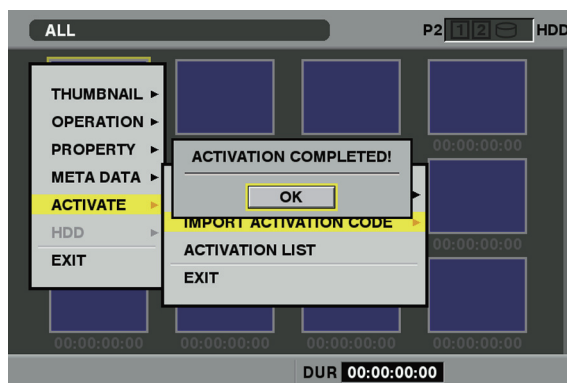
ALL

P2 1 2 HDD

THUMBNAIL ▸
OPERATION ▸
PROPERTY ▸
META DATA ▸
ACTIVATE ▸
HDD ▸
EXIT

ACTIVATION COMPLETED!

OK

IMPORT ACTIVATION CODE ▸
ACTIVATION LIST
EXIT

00:00:00:00
00:00:00:00
00:00:00:00
00:00:00:00
00:00:00:00
00:00:00:00

DUR 00:00:00:00